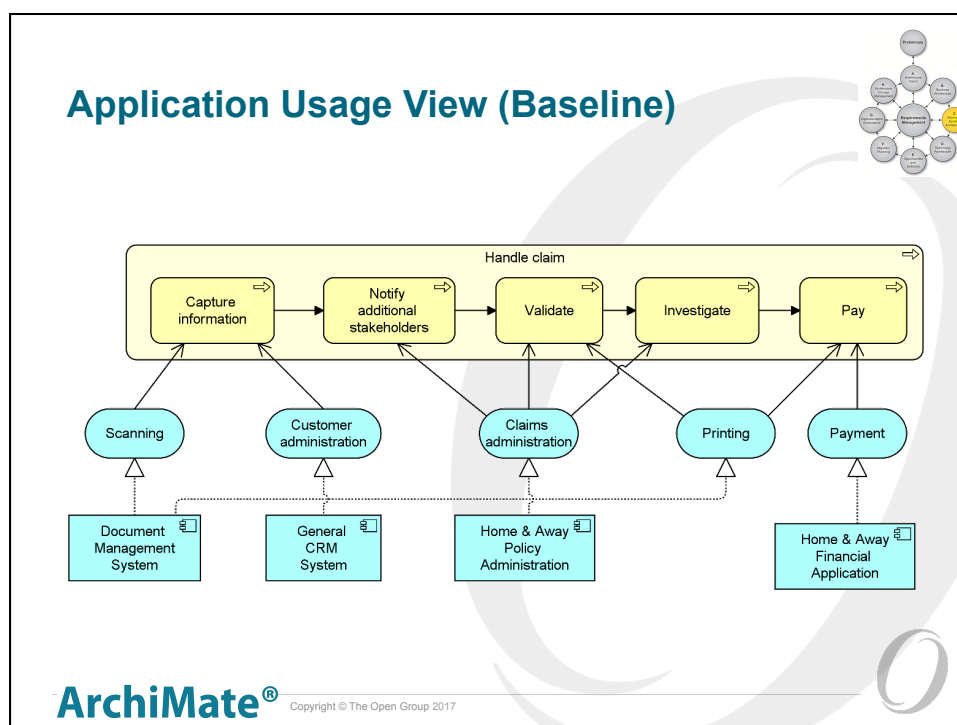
Application Usage View (Baseline)

Preliminary

Requirements Management

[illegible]

Handle claim

Capture information

Notify additional stakeholders

Validate

Investigate

Pay

Scanning

Customer administration

Claims administration

Printing

Payment

Document Management System

General CRM System

Home & Away Policy Administration

Home & Away Financial Application

ArchiMate®

Copyright © The Open Group 2017